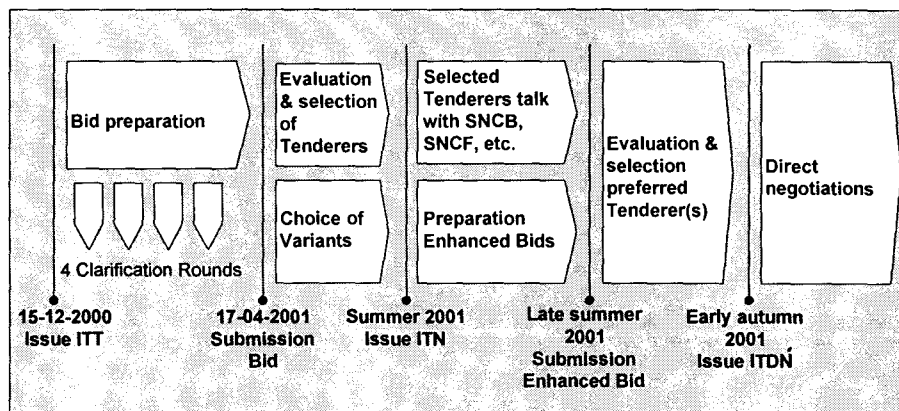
Bid preparation

4 Clarification Rounds

Evaluation & selection of Tenderers

Choice of Variants

Selected Tenderers talk with SNCB, SNCF, etc.

Preparation Enhanced Bids

Evaluation & selection preferred Tenderer(s)

Direct negotiations

15-12-2000 Issue ITT

17-04-2001 Submission Bid

Summer 2001 Issue ITN

Late summer 2001 Submission Enhanced Bid

Early autumn 2001 Issue ITDN